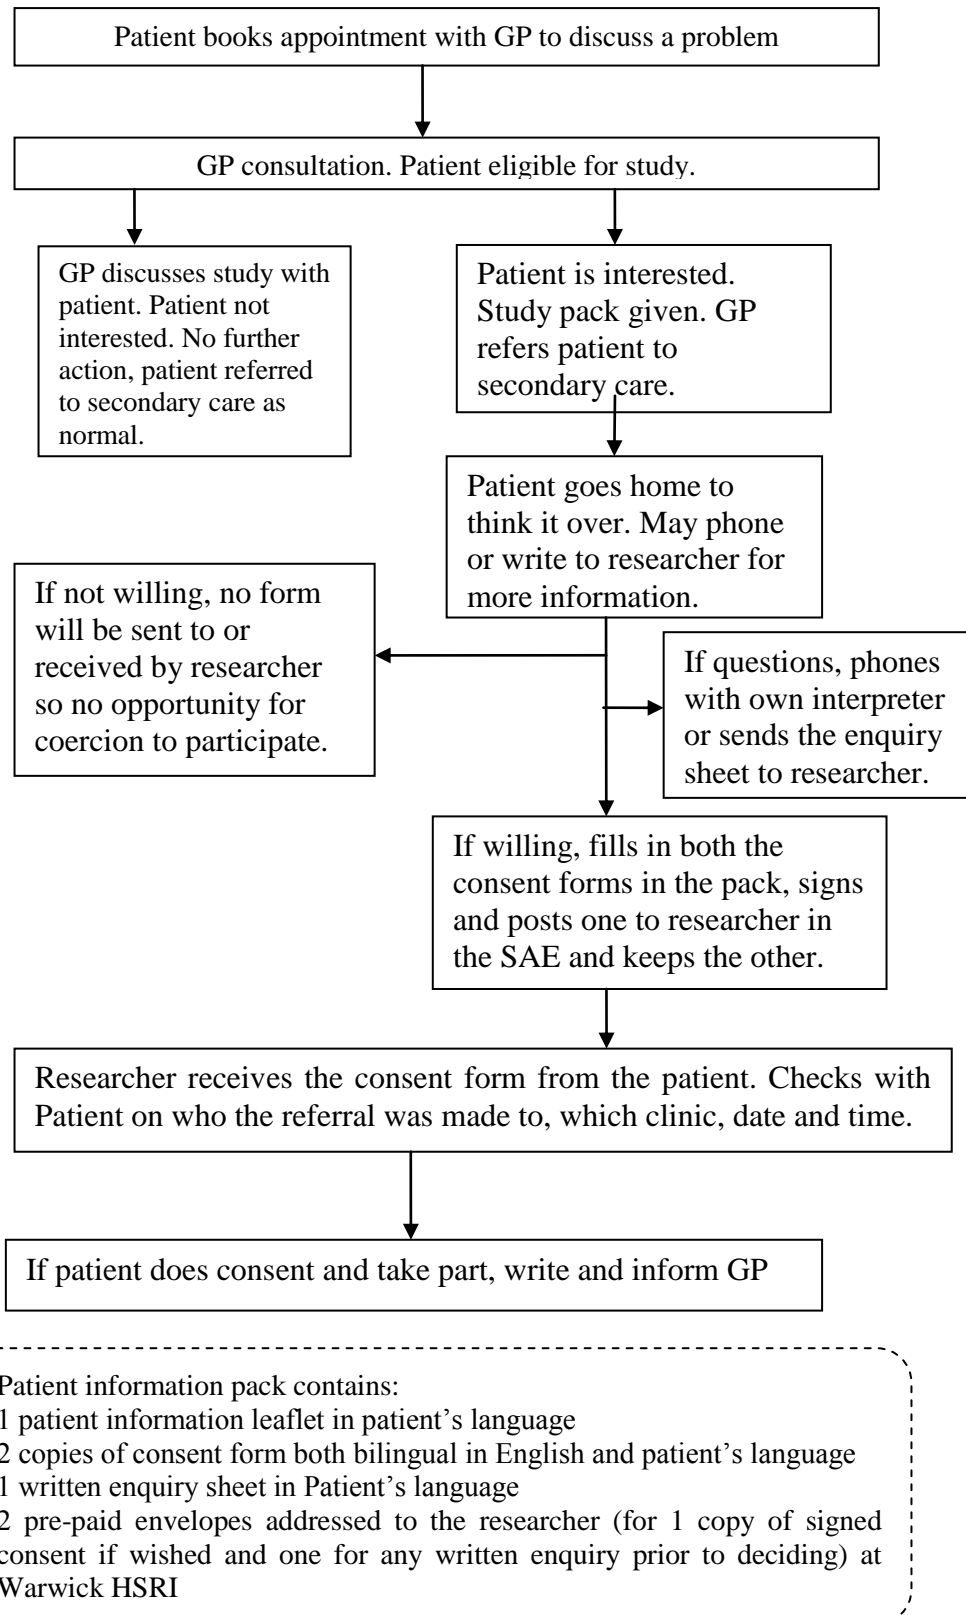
Patient books appointment with GP to discuss a problem

GP consultation. Patient eligible for study.

GP discusses study with patient. Patient not interested. No further action, patient referred to secondary care as normal.

Patient is interested. Study pack given. GP refers patient to secondary care.

Patient goes home to think it over. May phone or write to researcher for more information.

If not willing, no form will be sent to or received by researcher so no opportunity for coercion to participate.

If questions, phones with own interpreter or sends the enquiry sheet to researcher.

If willing, fills in both the consent forms in the pack, signs and posts one to researcher in the SAE and keeps the other.

Researcher receives the consent form from the patient. Checks with Patient on who the referral was made to, which clinic, date and time.

If patient does consent and take part, write and inform GP

Patient information pack contains:
1 patient information leaflet in patient's language
2 copies of consent form both bilingual in English and patient's language
1 written enquiry sheet in Patient's language
2 pre-paid envelopes addressed to the researcher (for 1 copy of signed consent if wished and one for any written enquiry prior to deciding) at Warwick HSRI